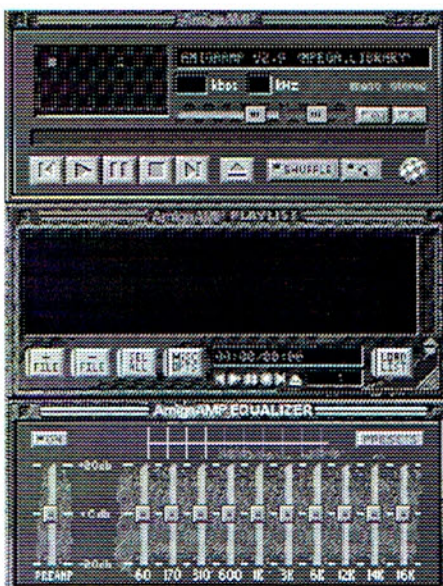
AmigaAMP

AMIGAAMP V2.4 MPEGA.LIBRARY

kbps kHz

mono stereo

SHUFFLE

AmigaAMP PLAYLIST

+ FILE

- FILE

SEL ALL

MISC OPTS

00:00/00:00

LOAD LIST

AmigaAMP EQUALIZER

PRESETS

+20db

+0db

-20db

PREAMP

60 170 310 600 1K 3K 6K 12K 14K 16K